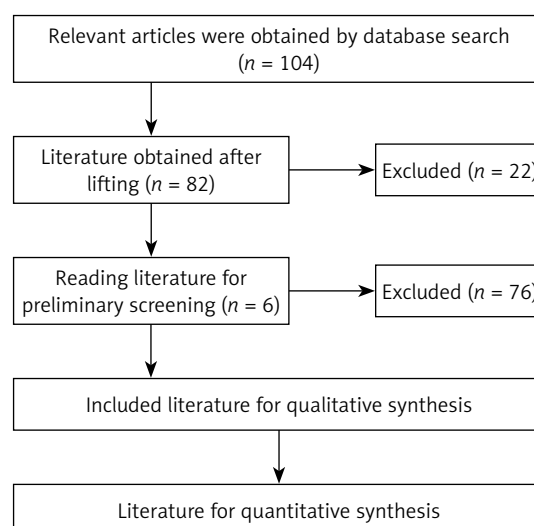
Relevant articles were obtained by database search ($n$ = 104)

Literature obtained after lifting ($n$ = 82)

Excluded ($n$ = 22)

Reading literature for preliminary screening ($n$ = 6)

Excluded ($n$ = 76)

Included literature for qualitative synthesis

Literature for quantitative synthesis